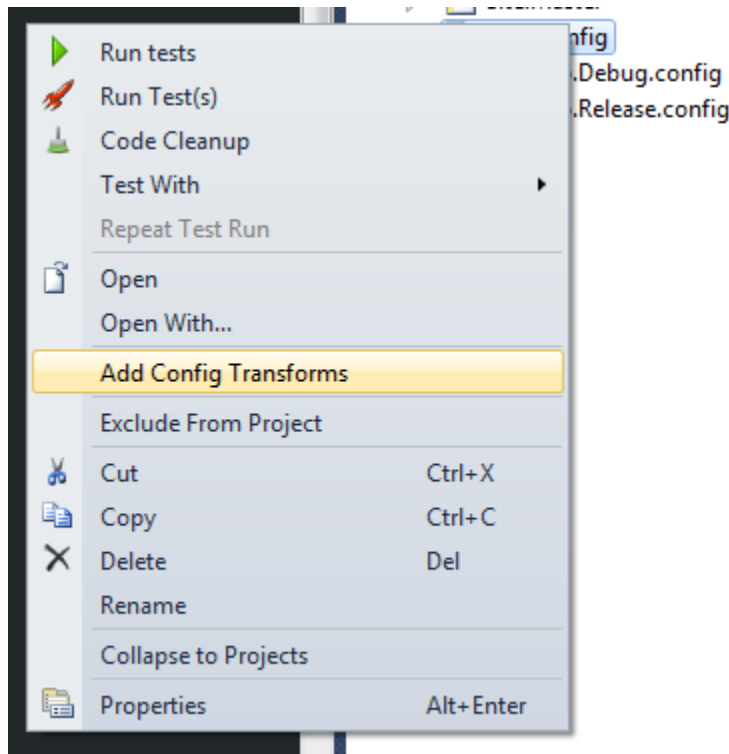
nfig
.Debug.config
.Release.config

Run tests
Run Test(s)
Code Cleanup
Test With
Repeat Test Run
Open
Open With...
Add Config Transforms
Exclude From Project
Cut Ctrl+X
Copy Ctrl+C
Delete Del
Rename
Collapse to Projects
Properties Alt+Enter